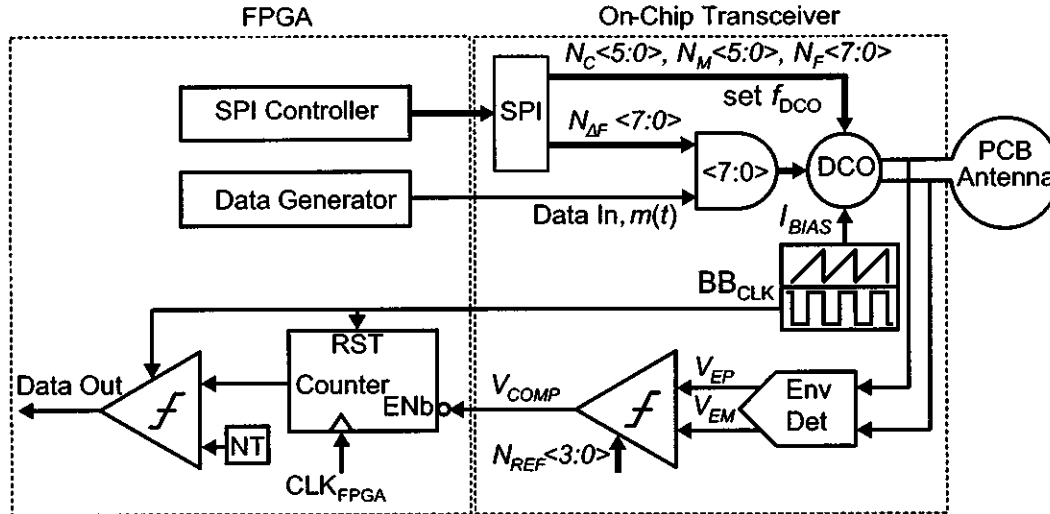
FPGA

On-Chip Transceiver

SPI Controller

SPI

$N_C$<5:0>, $N_M$<5:0>, $N_F$<7:0>

set $f_{DCO}$

$N_{\Delta F}$ <7:0>

<7:0>

DCO

PCB Antenna

Data Generator

Data In, $m(t)$

$I_{BIAS}$

$BB_{CLK}$

RST

Counter

ENb

Data Out

NT

$CLK_{FPGA}$

$V_{COMP}$

$V_{EP}$

$V_{EM}$

Env Det

$N_{REF}$<3:0>